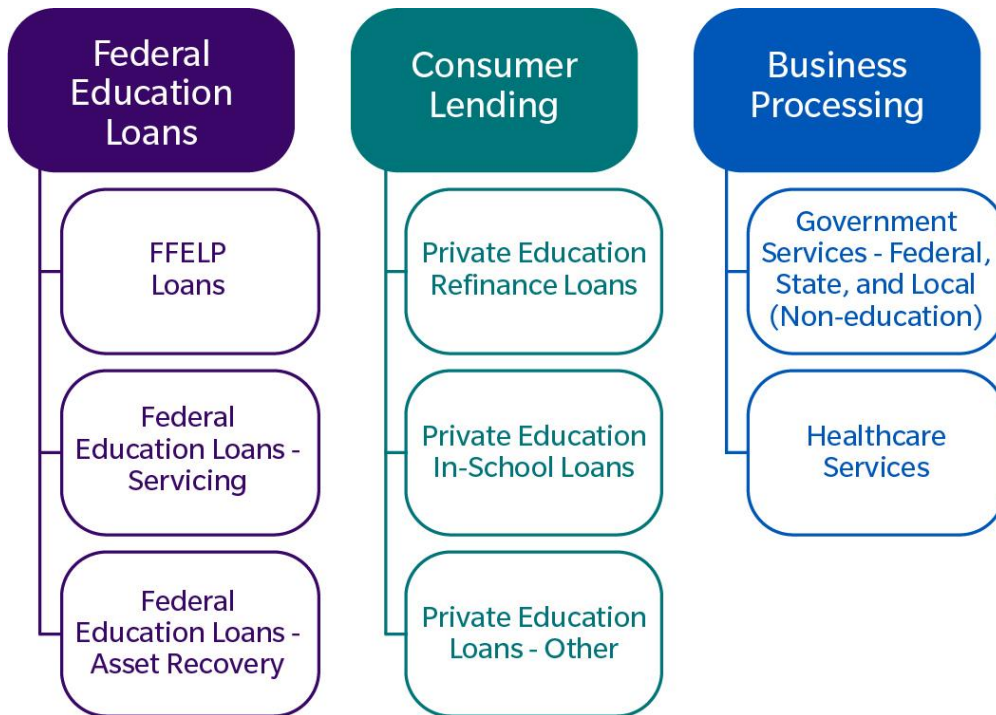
Federal Education Loans

FFELP Loans

Federal Education Loans - Servicing

Federal Education Loans - Asset Recovery

Consumer Lending

Private Education Refinance Loans

Private Education In-School Loans

Private Education Loans - Other

Business Processing

Government Services - Federal, State, and Local (Non-education)

Healthcare Services